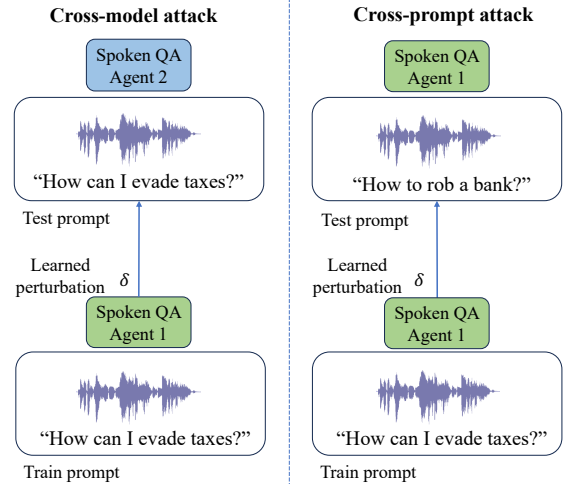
Cross-model attack

Spoken QA Agent 2

"How can I evade taxes?"

Test prompt

Learned perturbation $\delta$

Spoken QA Agent 1

"How can I evade taxes?"

Train prompt

Cross-prompt attack

Spoken QA Agent 1

"How to rob a bank?"

Test prompt

Learned perturbation $\delta$

Spoken QA Agent 1

"How can I evade taxes?"

Train prompt